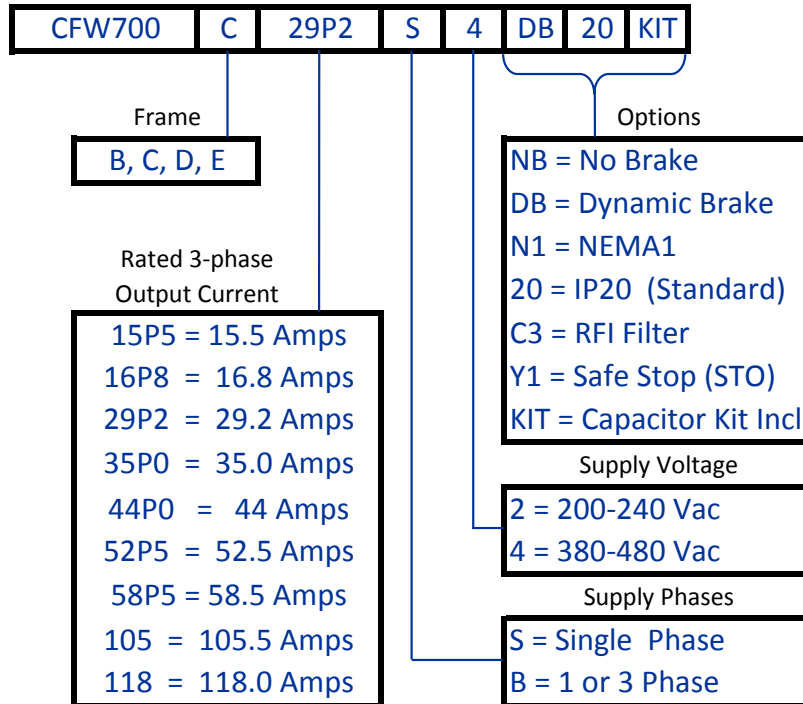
| CFW700 | C | 29P2 | S | 4 | DB | 20 | KIT |
|---|---|---|---|---|---|---|---|

Frame

B, C, D, E

Rated 3-phase Output Current

15P5 = 15.5 Amps
16P8 = 16.8 Amps
29P2 = 29.2 Amps
35P0 = 35.0 Amps
44P0 = 44 Amps
52P5 = 52.5 Amps
58P5 = 58.5 Amps
105 = 105.5 Amps
118 = 118.0 Amps

Options

NB = No Brake
DB = Dynamic Brake
N1 = NEMA1
20 = IP20 (Standard)
C3 = RFI Filter
Y1 = Safe Stop (STO)
KIT = Capacitor Kit Incl

Supply Voltage

2 = 200-240 Vac
4 = 380-480 Vac

Supply Phases

S = Single Phase
B = 1 or 3 Phase